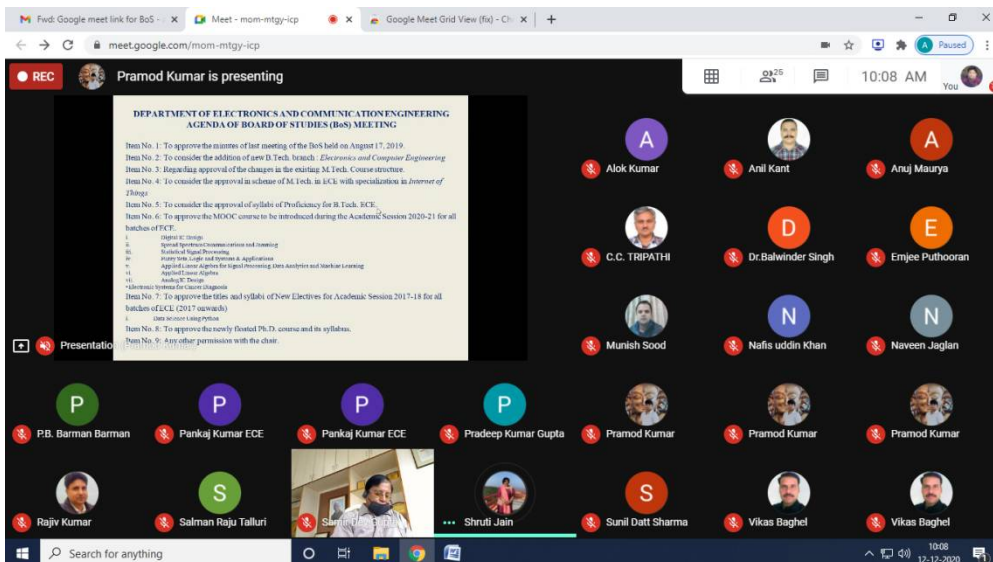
Fwd: Google meet link for BoS - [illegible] × Meet - mom-mtgy-icp × Google Meet Grid View (fix) - Ch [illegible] × +

meet.google.com/mom-mtgy-icp

Paused

REC Pramod Kumar is presenting

26 10:08 AM You

DEPARTMENT OF ELECTRONICS AND COMMUNICATION ENGINEERING
AGENDA OF BOARD OF STUDIES (BoS) MEETING

Item No. 1: To approve the minutes of last meeting of the BoS held on August 17, 2019.
Item No. 2: To consider the addition of new B.Tech. branch : Electronics and Computer Engineering
Item No. 3: Regarding approval of the changes in the existing M.Tech. Course structure.
Item No. 4: To consider the approval in scheme of M.Tech. in ECE with specialization in Internet of Things
Item No. 5: To consider the approval of syllabi of Proficiency for B.Tech. ECE.
Item No. 6: To approve the MOOC course to be introduced during the Academic Session 2020-21 for all batches of ECE.
i. Digital IC Design
ii. Spread Spectrum Communications and Jamming
iii. Statistical Signal Processing
iv. Fuzzy Sets, Logic and Systems & Applications
v. Applied Linear Algebra for Signal Processing, Data Analytics and Machine Learning
vi. Applied Linear Algebra
vii. Analog IC Design
• Electronic Systems for Cancer Diagnosis
Item No. 7: To approve the titles and syllabi of New Electives for Academic Session 2017-18 for all batches of ECE (2017 onwards)
i. Data Science Using Python
Item No. 8: To approve the newly floated Ph.D. course and its syllabus.
Item No. 9: Any other permission with the chair.

Presentation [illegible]

Alok Kumar
Anil Kant
Anuj Maurya
C.C. TRIPATHI
Dr.Balwinder Singh
Emjee Puthooran
Munish Sood
Nafis uddin Khan
Naveen Jaglan
P.B. Barman Barman
Pankaj Kumar ECE
Pankaj Kumar ECE
Pradeep Kumar Gupta
Pramod Kumar
Pramod Kumar
Pramod Kumar
Rajiv Kumar
Salman Raju Talluri
Samir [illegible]
Shruti Jain
Sunil Datt Sharma
Vikas Baghel
Vikas Baghel

Search for anything

10:08
12-12-2020